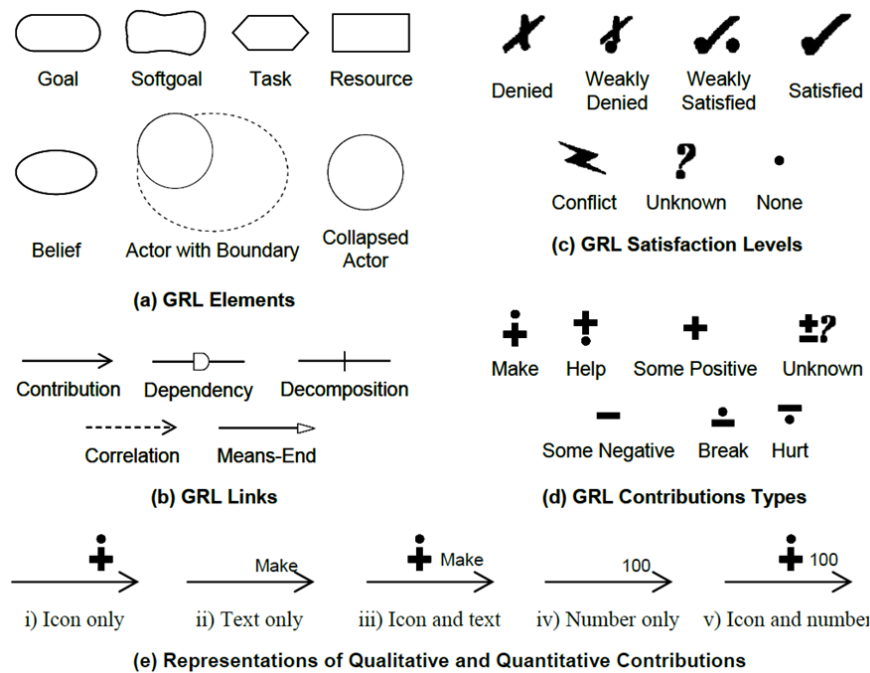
Goal  Softgoal  Task  Resource

Belief  Actor with Boundary  Collapsed Actor

(a) GRL Elements

Denied  Weakly Denied  Weakly Satisfied  Satisfied

Conflict  Unknown  None

(c) GRL Satisfaction Levels

Contribution  Dependency  Decomposition

Correlation  Means-End

(b) GRL Links

Make  Help  Some Positive  Unknown

Some Negative  Break  Hurt

(d) GRL Contributions Types

Make  Make  100  100

i) Icon only  ii) Text only  iii) Icon and text  iv) Number only  v) Icon and numbe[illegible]

(e) Representations of Qualitative and Quantitative Contributions